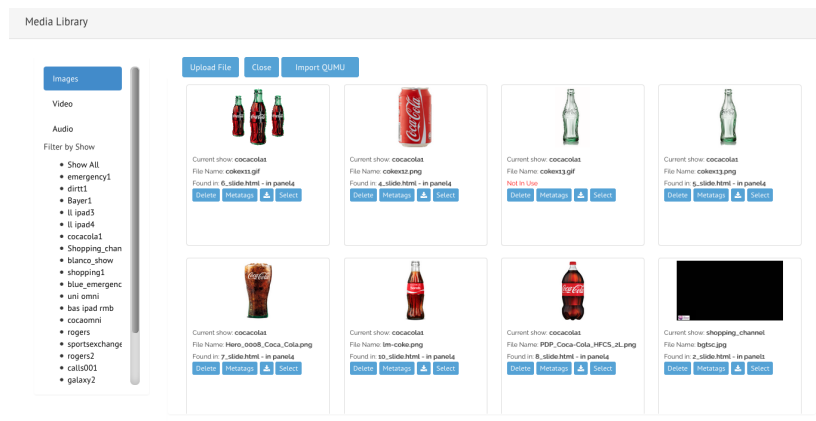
Media Library

Images

Video

Audio

Filter by Show

- Show All
- emergency1
- dirtt1
- Bayer1
- ll ipad3
- ll ipad4
- cocacola1
- Shopping_chan
- blanco_show
- shopping1
- blue_emergenc
- uni omni
- bas ipad rmb
- cocaomni
- rogers
- sportsexchange
- rogers2
- calls001
- galaxy2

Upload File Close Import QUMU

Current show: cocacola1
File Name: cokex11.gif
Found in: 6_slide.html - in panel4
Delete Metatags Select

Current show: cocacola1
File Name: cokex12.png
Found in: 4_slide.html - in panel4
Delete Metatags Select

Current show: cocacola1
File Name: cokex13.gif
Not In Use
Delete Metatags Select

Current show: cocacola1
File Name: cokex13.png
Found in: 5_slide.html - in panel4
Delete Metatags Select

Current show: cocacola1
File Name: Hero_0008_Coca_Cola.png
Found in: 7_slide.html - in panel4
Delete Metatags Select

Current show: cocacola1
File Name: lm-coke.png
Found in: 10_slide.html - in panel4
Delete Metatags Select

Current show: cocacola1
File Name: PDP_Coca-Cola_HFCS_2L.png
Found in: 8_slide.html - in panel4
Delete Metatags Select

Current show: shopping_channel
File Name: bgtsc.jpg
Found in: 2_slide.html - in panel1
Delete Metatags Select